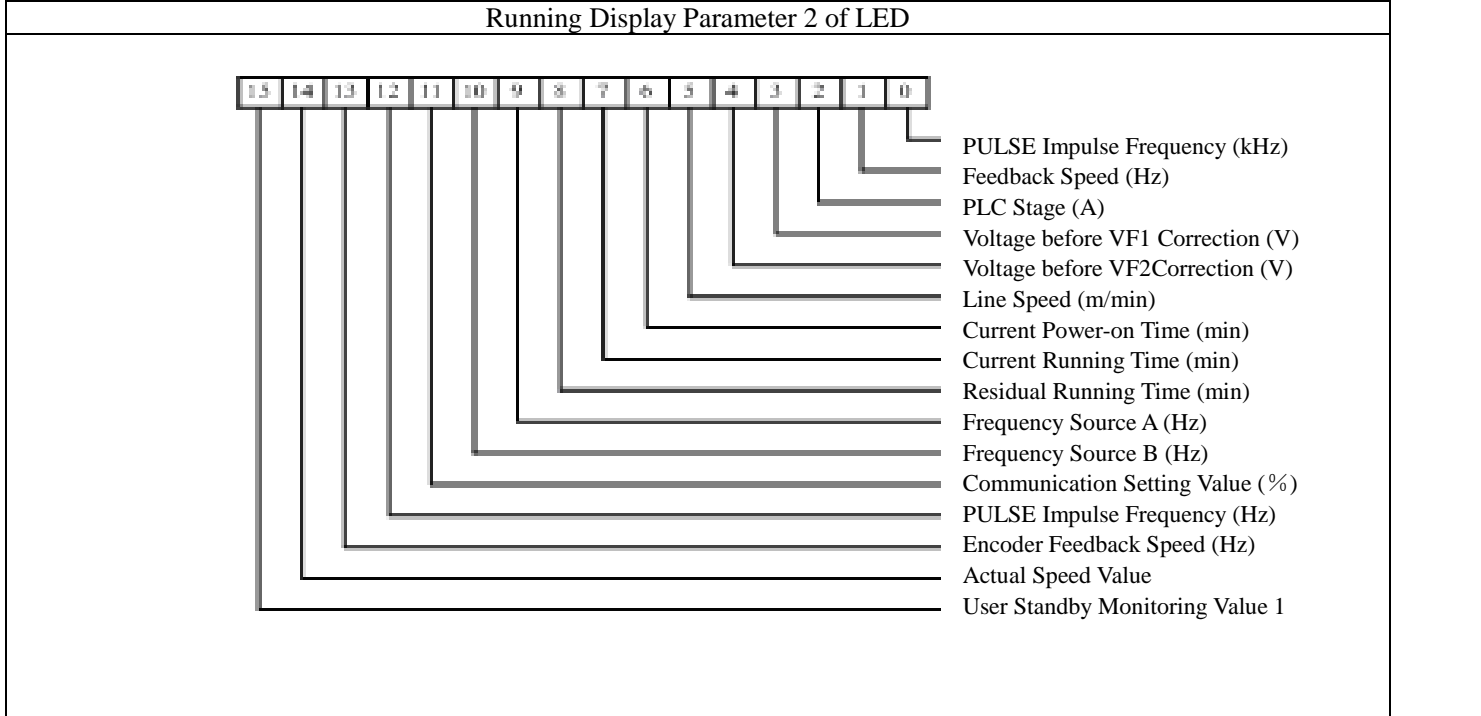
Running Display Parameter 2 of LED

15 14 13 12 11 10 9 8 7 6 5 4 3 2 1 0

PULSE Impulse Frequency (kHz)
Feedback Speed (Hz)
PLC Stage (A)
Voltage before VF1 Correction (V)
Voltage before VF2Correction (V)
Line Speed (m/min)
Current Power-on Time (min)
Current Running Time (min)
Residual Running Time (min)
Frequency Source A (Hz)
Frequency Source B (Hz)
Communication Setting Value (%)
PULSE Impulse Frequency (Hz)
Encoder Feedback Speed (Hz)
Actual Speed Value
User Standby Monitoring Value 1